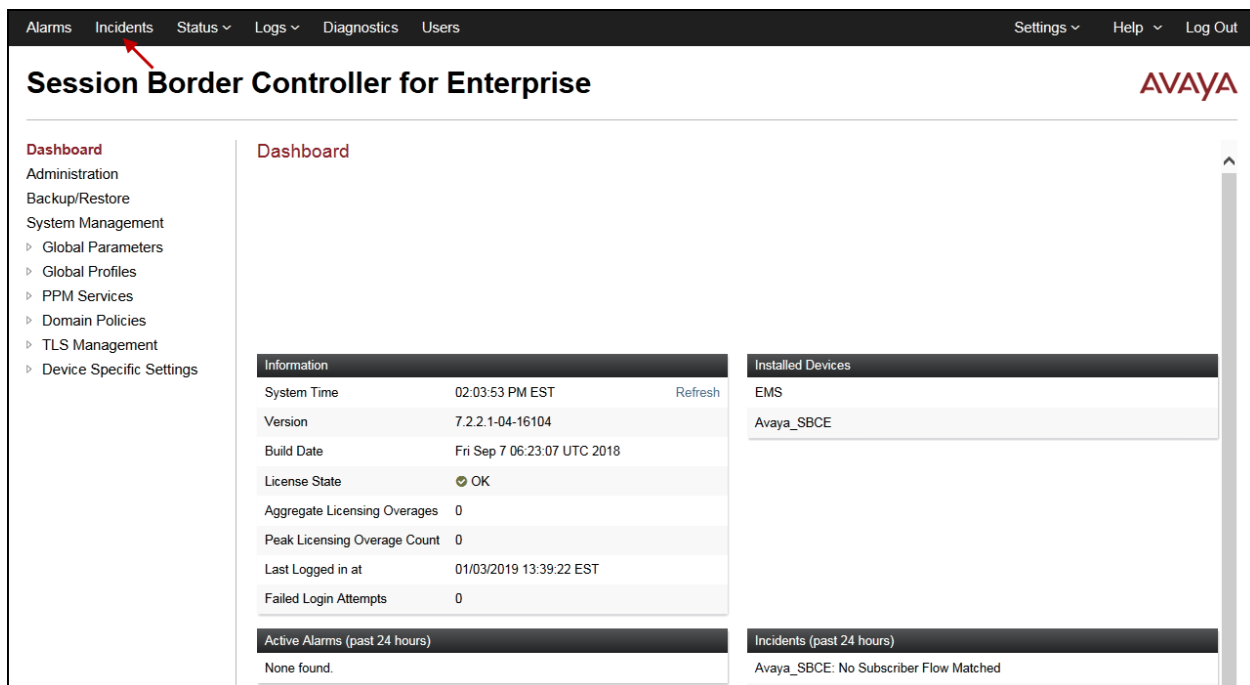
Alarms Incidents Status ⌄ Logs ⌄ Diagnostics Users Settings ⌄ Help ⌄ Log Out

Session Border Controller for Enterprise

AVAYA

Dashboard
Administration
Backup/Restore
System Management
▷ Global Parameters
▷ Global Profiles
▷ PPM Services
▷ Domain Policies
▷ TLS Management
▷ Device Specific Settings

Dashboard

| Information | | |
|---|---|---|
| System Time | 02:03:53 PM EST | Refresh |
| Version | 7.2.2.1-04-16104 | |
| Build Date | Fri Sep 7 06:23:07 UTC 2018 | |
| License State | OK | |
| Aggregate Licensing Overages | 0 | |
| Peak Licensing Overage Count | 0 | |
| Last Logged in at | 01/03/2019 13:39:22 EST | |
| Failed Login Attempts | 0 | |

| Installed Devices |
|---|
| EMS |
| Avaya_SBCE |

| Active Alarms (past 24 hours) |
|---|
| None found. |

| Incidents (past 24 hours) |
|---|
| Avaya_SBCE: No Subscriber Flow Matched |